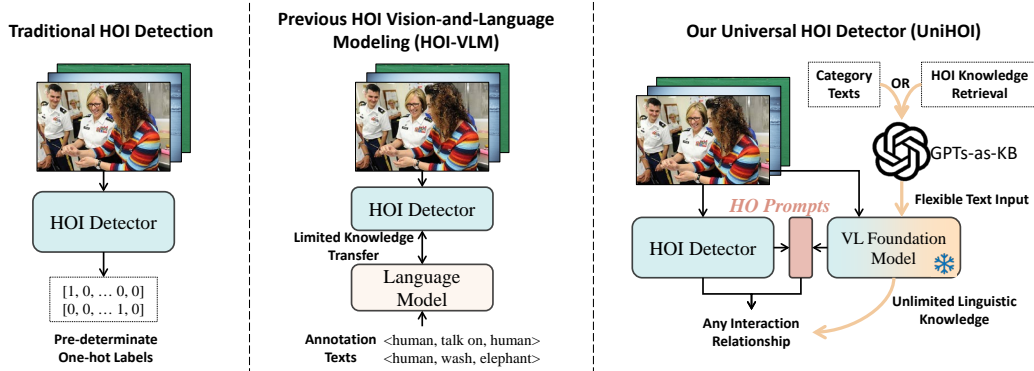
Traditional HOI Detection

HOI Detector

[1, 0, … 0, 0]
[0, 0, … 1, 0]

Pre-determinate One-hot Labels

Previous HOI Vision-and-Language Modeling (HOI-VLM)

HOI Detector

Limited Knowledge Transfer

Language Model

Annotation Texts

<human, talk on, human>
<human, wash, elephant>

Our Universal HOI Detector (UniHOI)

Category Texts

OR

HOI Knowledge Retrieval

GPTs-as-KB

Flexible Text Input

HO Prompts

HOI Detector

VL Foundation Model

Unlimited Linguistic Knowledge

Any Interaction Relationship